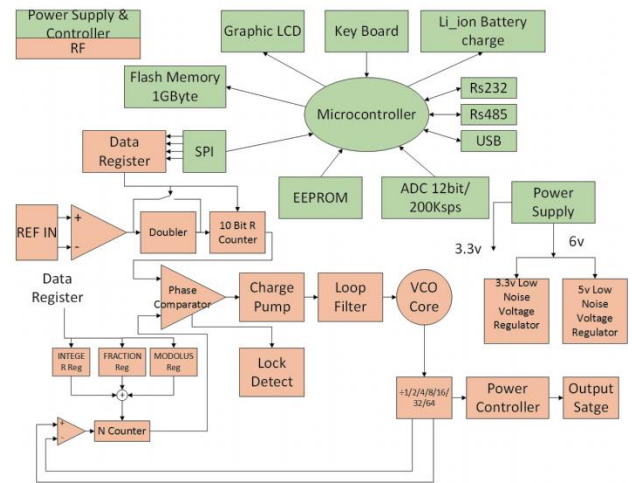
Power Supply & Controller
RF

Graphic LCD
Key Board
Li_ion Battery charge
Flash Memory 1GByte
Microcontroller
Rs232
Rs485
USB
Data Register
SPI
EEPROM
ADC 12bit/ 200Ksps
Power Supply
3.3v
6v
REF IN
+
-
Doubler
10 Bit R Counter
Data Register
Phase Comparator
Charge Pump
Loop Filter
VCO Core
3.3v Low Noise Voltage Regulator
5v Low Noise Voltage Regulator
INTEGE R Reg
FRACTION Reg
MODULUS Reg
+
Lock Detect
÷1/2/4/8/16/ 32/64
Power Controller
Output Satge
+
-
N Counter